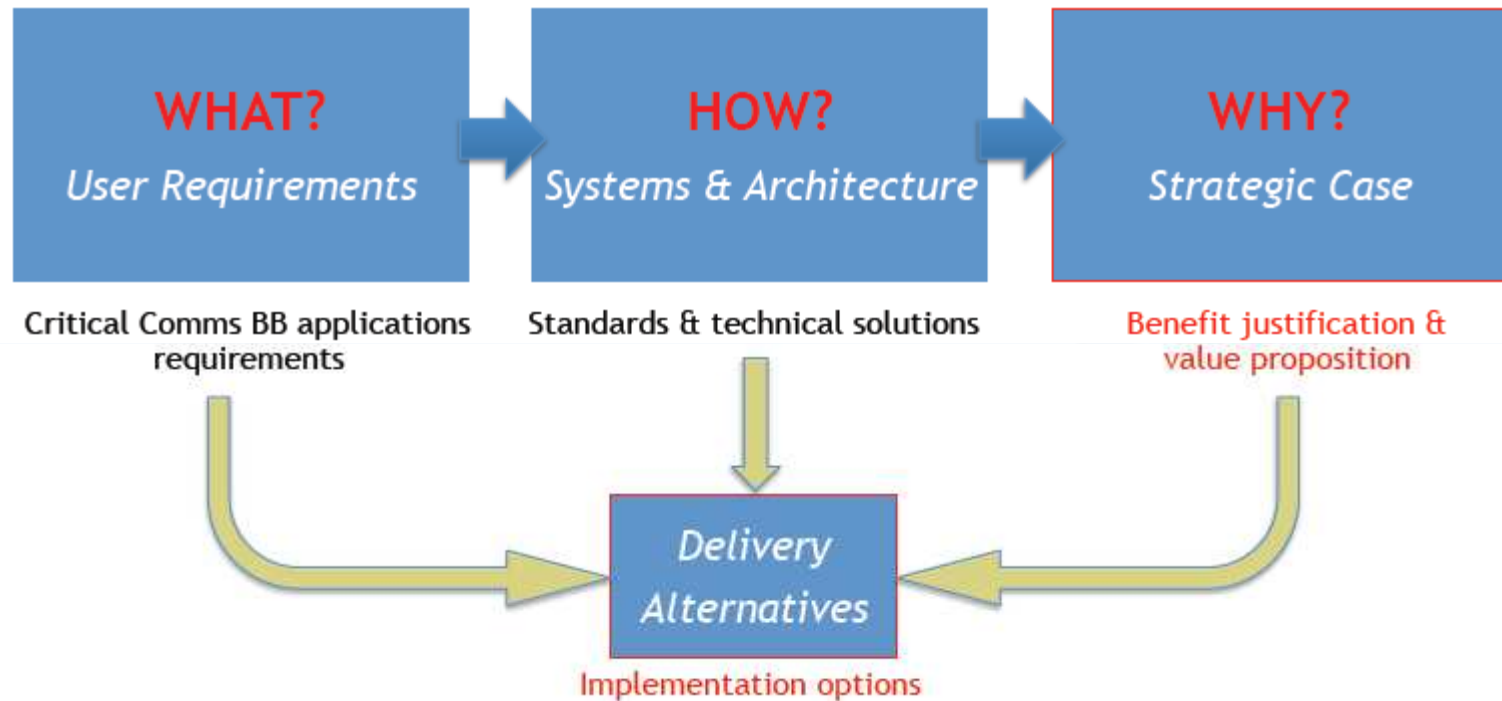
WHAT?
User Requirements

HOW?
Systems & Architecture

WHY?
Strategic Case

Critical Comms BB applications requirements

Standards & technical solutions

Benefit justification & value proposition

Delivery Alternatives

Implementation options